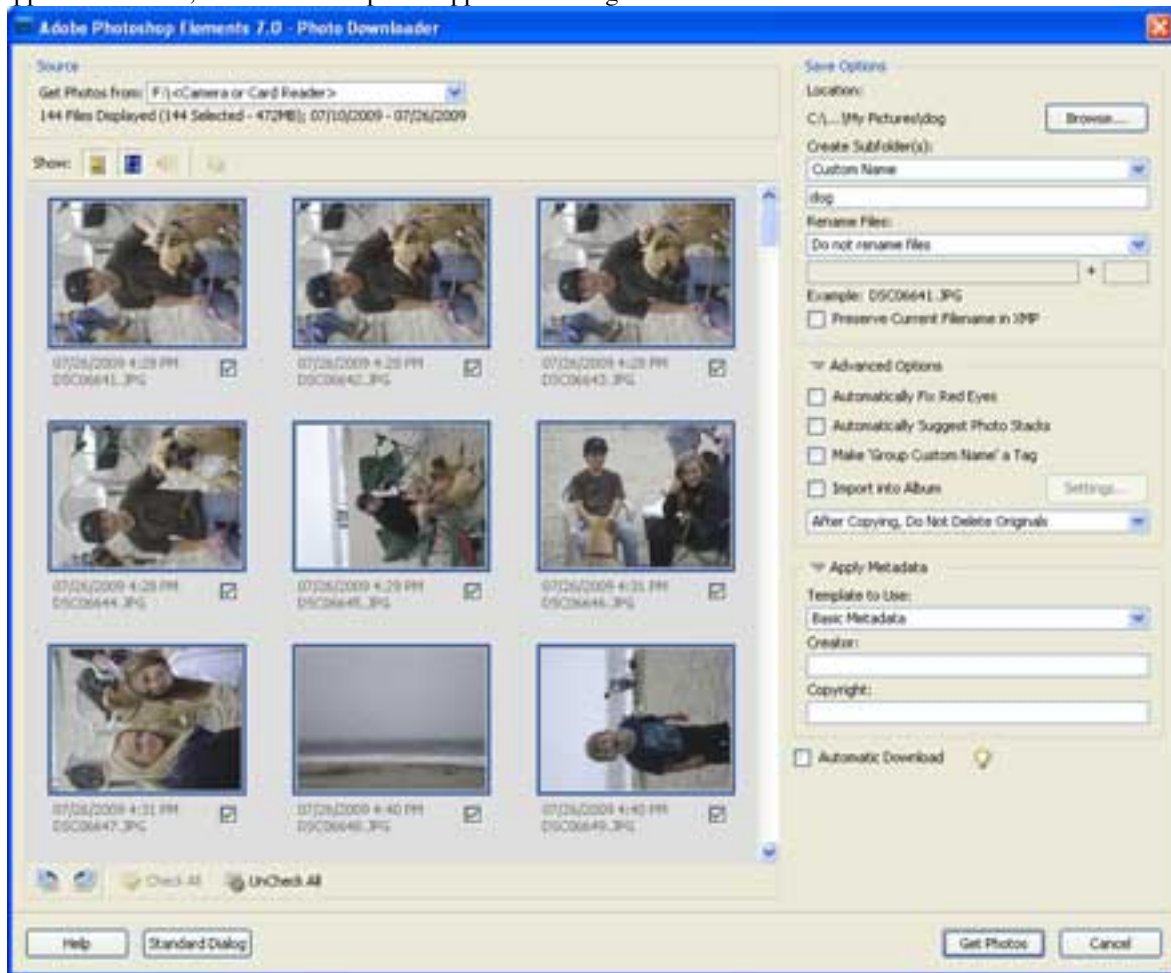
Adobe Photoshop Elements 7.0 - Photo Downloader

Source
Get Photos from: F:\<Camera or Card Reader>
144 Files Displayed (144 Selected - 472MB); 07/10/2009 - 07/26/2009

Show:

07/26/2009 4:28 PM
DSC06641.JPG

07/26/2009 4:28 PM
DSC06642.JPG

07/26/2009 4:28 PM
DSC06643.JPG

07/26/2009 4:28 PM
DSC06644.JPG

07/26/2009 4:29 PM
DSC06645.JPG

07/26/2009 4:31 PM
DSC06646.JPG

07/26/2009 4:31 PM
DSC06647.JPG

07/26/2009 4:40 PM
DSC06648.JPG

07/26/2009 4:40 PM
DSC06649.JPG

Check All
UnCheck All

Save Options
Location:
C:\....\My Pictures\dog
Browse...
Create Subfolder(s):
Custom Name
dog
Rename Files:
Do not rename files
+
Example: DSC06641.JPG
Preserve Current Filename in XMP

Advanced Options
Automatically Fix Red Eyes
Automatically Suggest Photo Stacks
Make 'Group Custom Name' a Tag
Import into Album
Settings...
After Copying, Do Not Delete Originals

Apply Metadata
Template to Use:
Basic Metadata
Creator:
Copyright:

Automatic Download

Help
Standard Dialog
Get Photos
Cancel